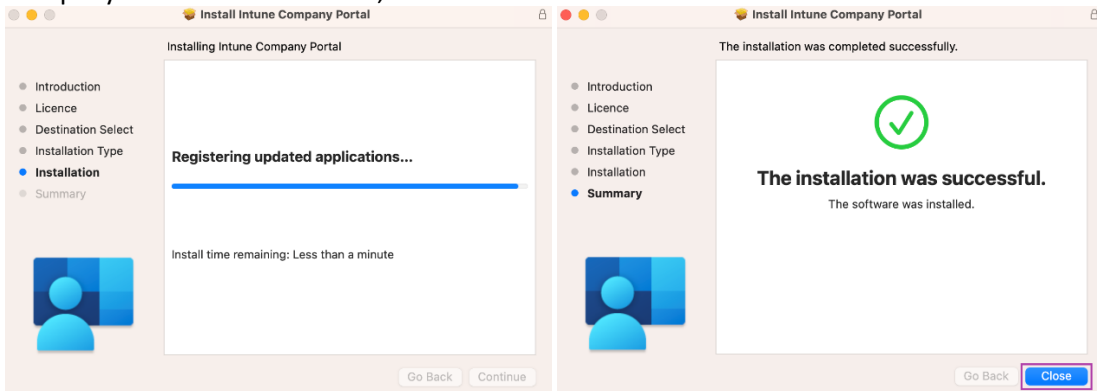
Install Intune Company Portal

Installing Intune Company Portal

Introduction
Licence
Destination Select
Installation Type
Installation
Summary

Registering updated applications...

Install time remaining: Less than a minute

Go Back
Continue

Install Intune Company Portal

The installation was completed successfully.

Introduction
Licence
Destination Select
Installation Type
Installation
Summary

The installation was successful.

The software was installed.

Go Back
Close